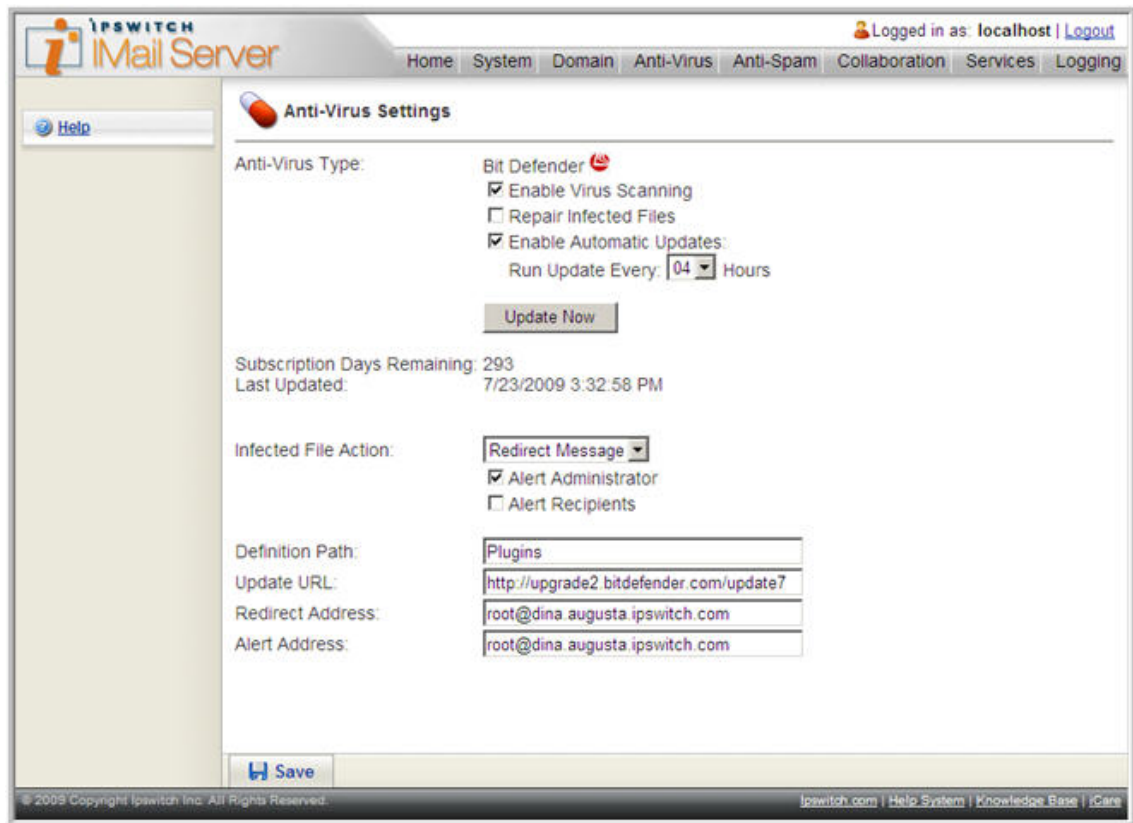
IPSWITCH
iMail Server

Logged in as: localhost | Logout

Home System Domain Anti-Virus Anti-Spam Collaboration Services Logging

Help

Anti-Virus Settings

Anti-Virus Type: Bit Defender
☑ Enable Virus Scanning
☐ Repair Infected Files
☑ Enable Automatic Updates:
Run Update Every: 04 Hours

Update Now

Subscription Days Remaining: 293
Last Updated: 7/23/2009 3:32:58 PM

Infected File Action: Redirect Message
☑ Alert Administrator
☐ Alert Recipients

Definition Path: Plugins
Update URL: http://upgrade2.bitdefender.com/update7
Redirect Address: root@dina.augusta.ipswitch.com
Alert Address: root@dina.augusta.ipswitch.com

Save

© 2009 Copyright Ipswitch Inc. All Rights Reserved.

Ipswitch.com | Help System | Knowledge Base | iCare